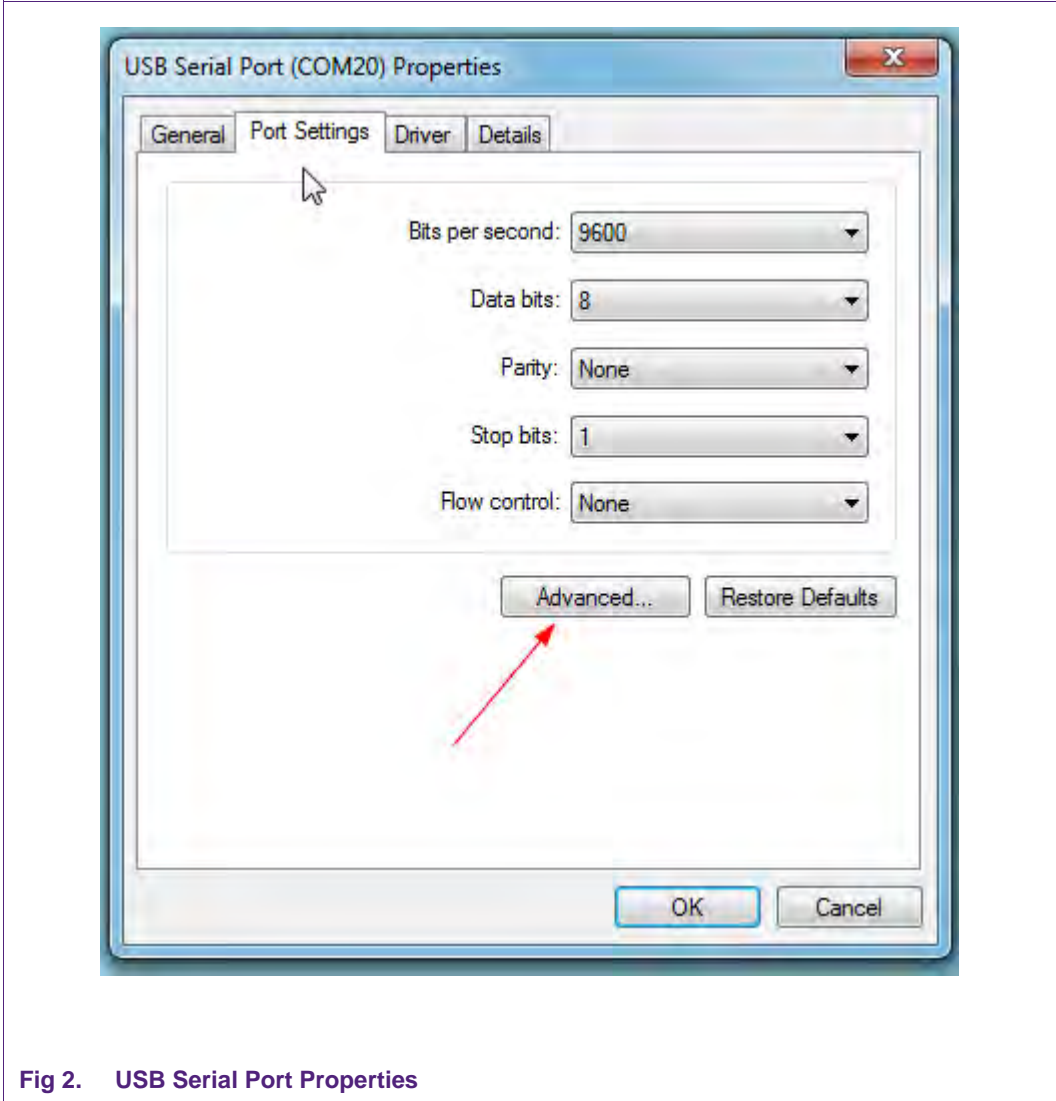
USB Serial Port (COM20) Properties

General Port Settings Driver Details

Bits per second: 9600

Data bits: 8

Parity: None

Stop bits: 1

Flow control: None

Advanced... Restore Defaults

OK Cancel

Fig 2. USB Serial Port Properties